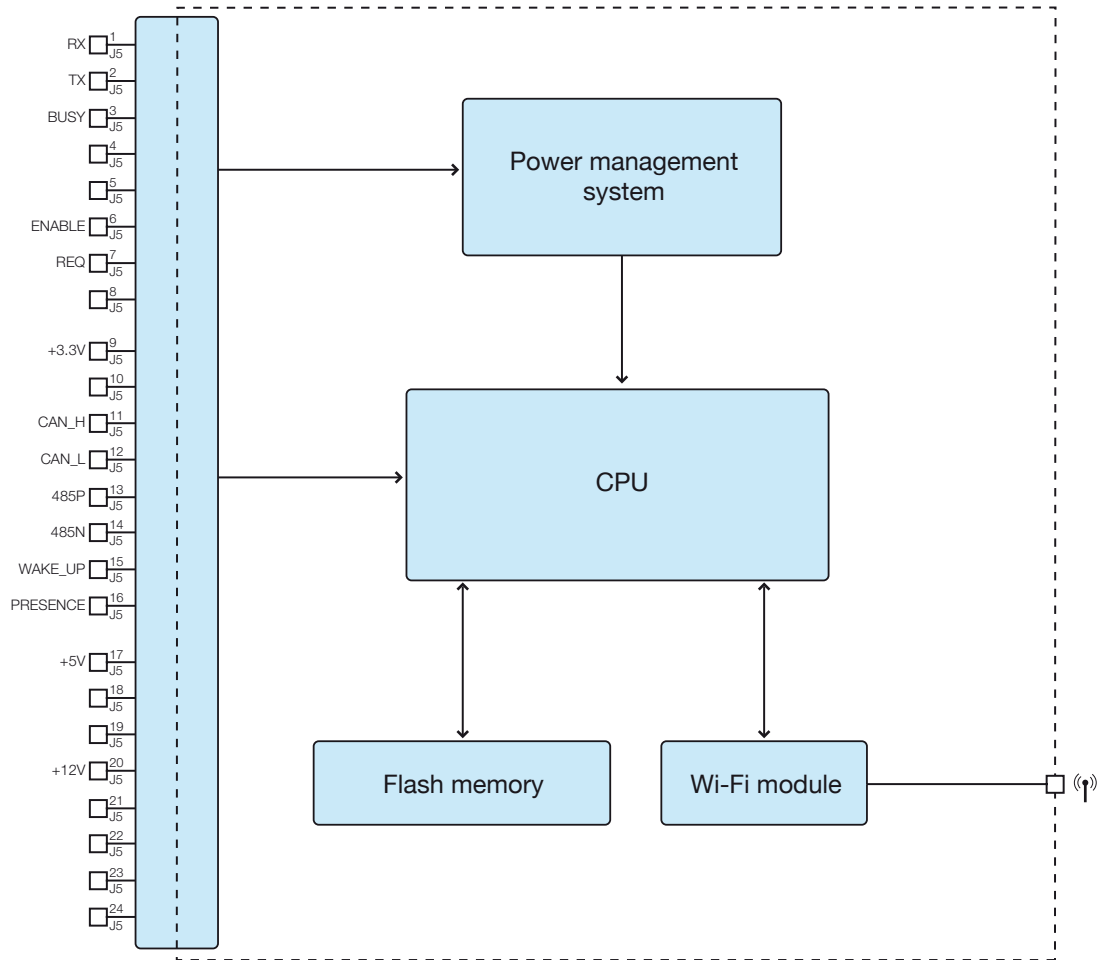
RX 1 J5
TX 2 J5
BUSY 3 J5
4 J5
5 J5
ENABLE 6 J5
REQ 7 J5
8 J5
+3.3V 9 J5
10 J5
CAN_H 11 J5
CAN_L 12 J5
485P 13 J5
485N 14 J5
WAKE_UP 15 J5
PRESENCE 16 J5
+5V 17 J5
18 J5
19 J5
+12V 20 J5
21 J5
22 J5
23 J5
24 J5

Power management system

CPU

Flash memory

Wi-Fi module